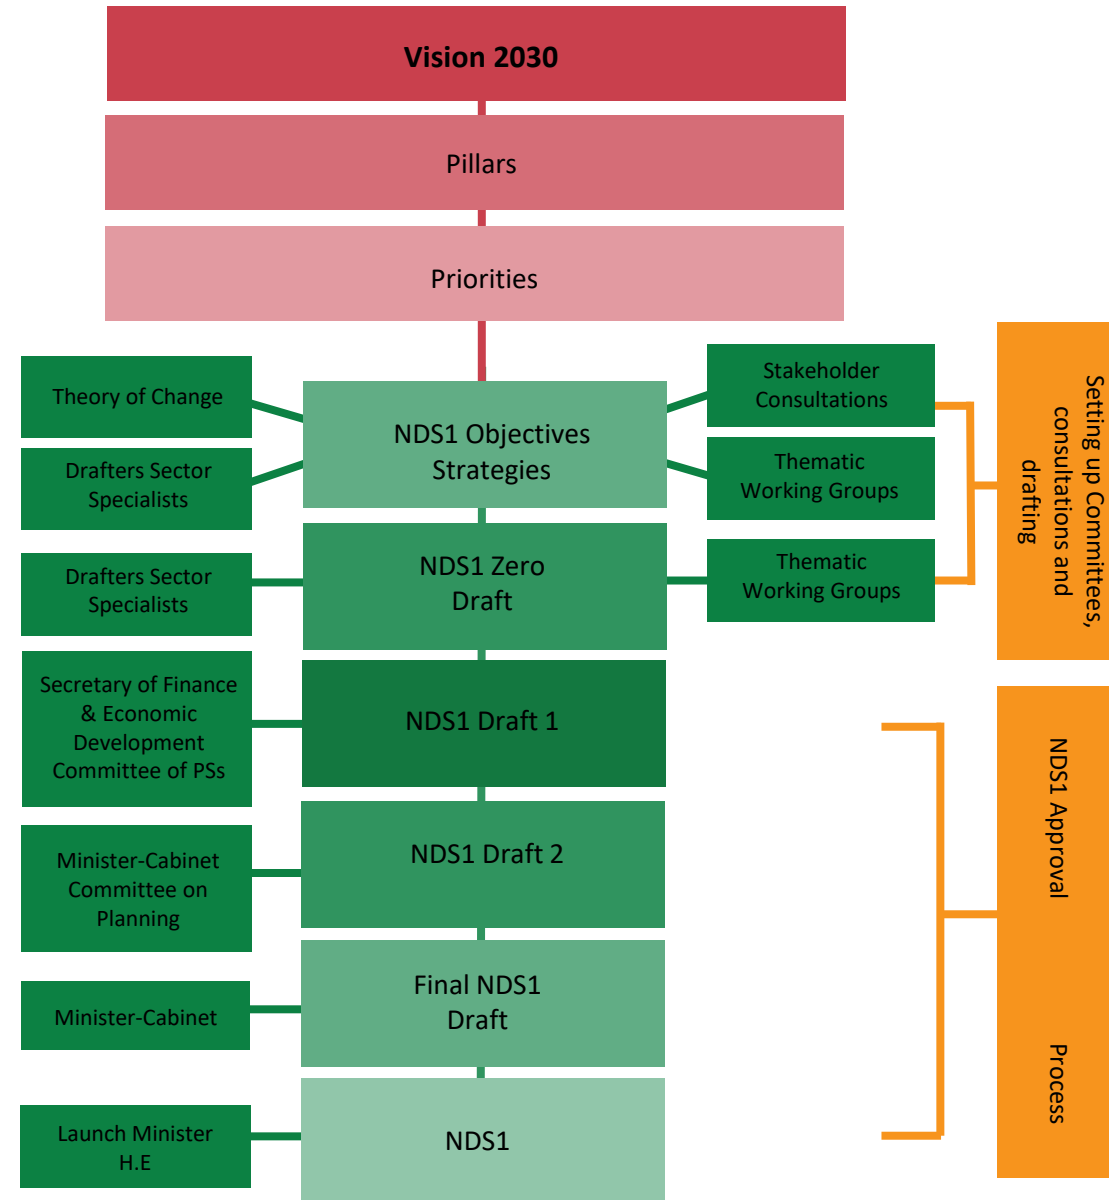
Vision 2030

Pillars

Priorities

Theory of Change

Drafters Sector Specialists

NDS1 Objectives Strategies

Stakeholder Consultations

Thematic Working Groups

Setting up Committees, consultations and drafting

Drafters Sector Specialists

NDS1 Zero Draft

Thematic Working Groups

Secretary of Finance & Economic Development Committee of PSs

NDS1 Draft 1

NDS1 Approval Process

Minister-Cabinet Committee on Planning

NDS1 Draft 2

Minister-Cabinet

Final NDS1 Draft

Launch Minister H.E

NDS1